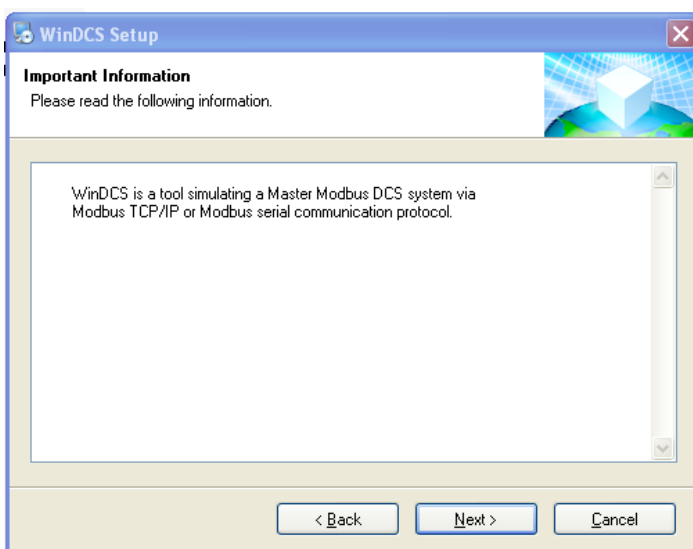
WinDCS Setup

Important Information
Please read the following information.

WinDCS is a tool simulating a Master Modbus DCS system via Modbus TCP/IP or Modbus serial communication protocol.

< Back
Next >
Cancel